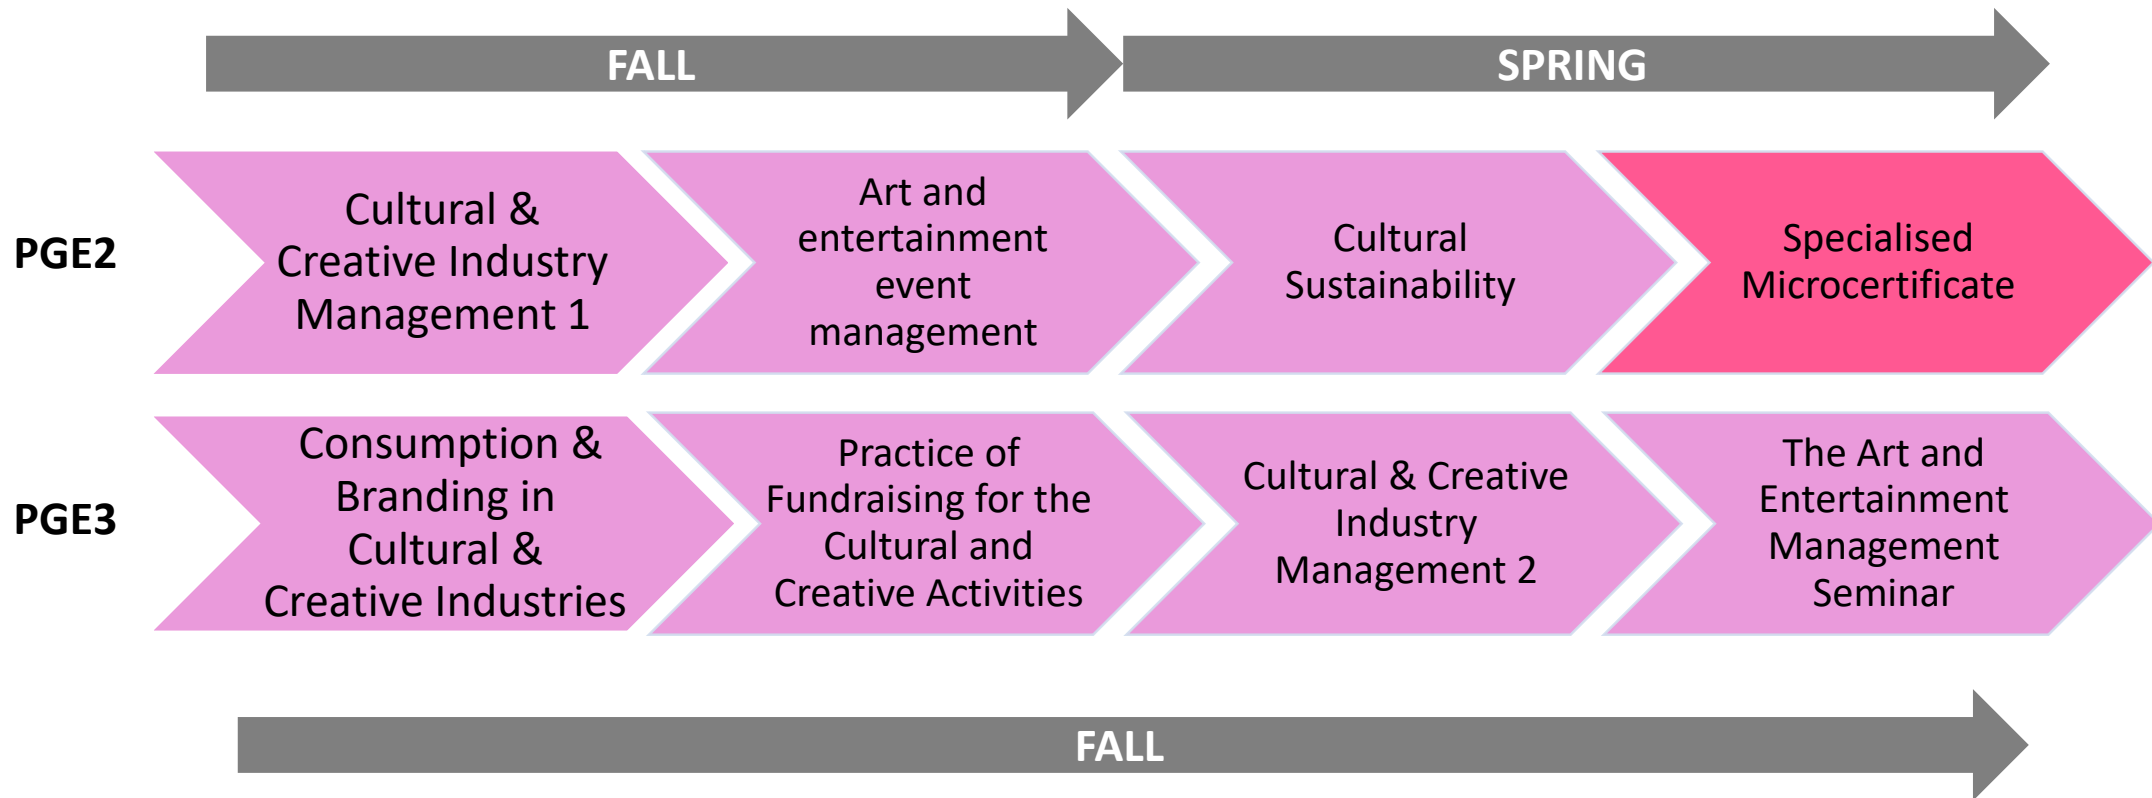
FALL

SPRING

PGE2

Cultural & Creative Industry Management 1

Art and entertainment event management

Cultural Sustainability

Specialised Microcertificate

PGE3

Consumption & Branding in Cultural & Creative Industries

Practice of Fundraising for the Cultural and Creative Activities

Cultural & Creative Industry Management 2

The Art and Entertainment Management Seminar

FALL